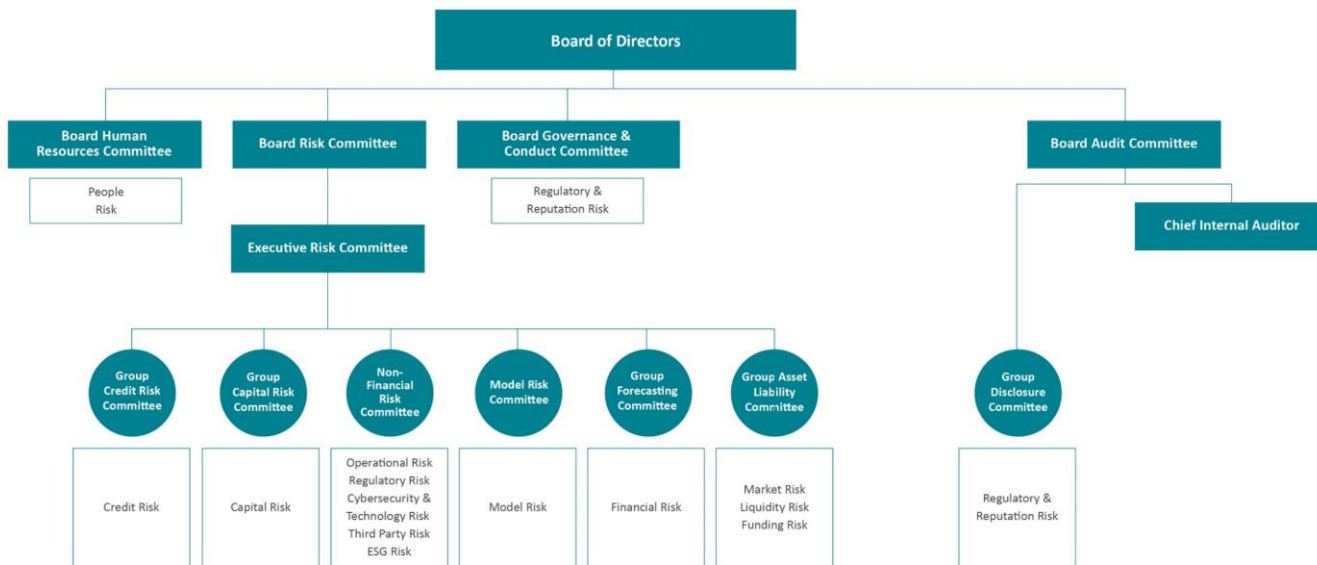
Board of Directors

Board Human Resources Committee

People Risk

Board Risk Committee

Board Governance & Conduct Committee

Regulatory & Reputation Risk

Board Audit Committee

Chief Internal Auditor

Executive Risk Committee

Group Credit Risk Committee

Credit Risk

Group Capital Risk Committee

Capital Risk

Non-Financial Risk Committee

Operational Risk
Regulatory Risk
Cybersecurity & Technology Risk
Third Party Risk
ESG Risk

Model Risk Committee

Model Risk

Group Forecasting Committee

Financial Risk

Group Asset Liability Committee

Market Risk
Liquidity Risk
Funding Risk

Group Disclosure Committee

Regulatory & Reputation Risk